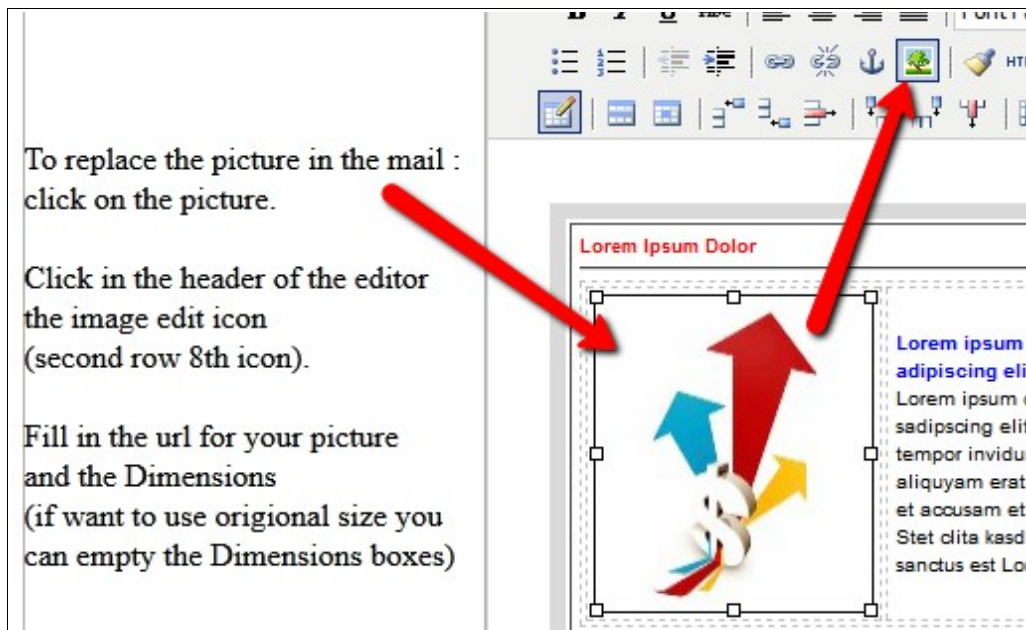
To replace the picture in the mail : click on the picture.

Click in the header of the editor the image edit icon (second row 8th icon).

Fill in the url for your picture and the Dimensions (if want to use origional size you can empty the Dimensions boxes)

Font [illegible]

HTML

Lorem Ipsum Dolor

Lorem ipsum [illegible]
adipscing eli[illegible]
Lorem ipsum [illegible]
sadipscing elit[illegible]
tempor invidu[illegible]
aliquyam erat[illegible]
et accusam et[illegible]
Stet clita kasd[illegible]
sanctus est Lo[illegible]